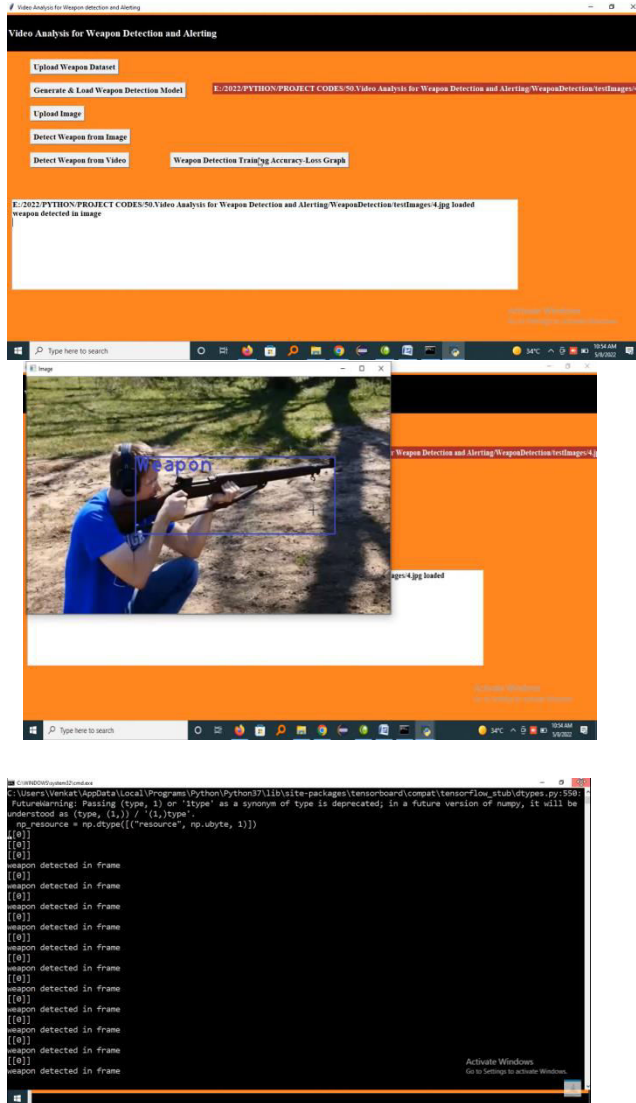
Video Analysis for Weapon detection and Alerting

Video Analysis for Weapon Detection and Alerting

Upload Weapon Dataset

Generate & Load Weapon Detection Model

E:/2022/PYTHON/PROJECT CODES/50.Video Analysis for Weapon Detection and Alerting/WeaponDetection/testImages/

Upload Image

Detect Weapon from Image

Detect Weapon from Video

Weapon Detection Training Accuracy-Loss Graph

E:/2022/PYTHON/PROJECT CODES/50.Video Analysis for Weapon Detection and Alerting/WeaponDetection/testImages/4.jpg loaded
weapon detected in image

Activate Windows
Go to Settings to activate Windows.

Type here to search

34°C

10:54 AM
5/8/2022

Image

Weapon

Weapon Detection and Alerting/WeaponDetection/testImages/4.jp

ages/4.jpg loaded

Activate Windows
Go to Settings to activate Windows.

Type here to search

34°C

10:54 AM
5/8/2022

C:\WINDOWS\system32\cmd.exe

C:\Users\Venkat\AppData\Local\Programs\Python\Python37\lib\site-packages\tensorboard\compat\tensorflow_stub\dtypes.py:550: FutureWarning: Passing (type, 1) or '1type' as a synonym of type is deprecated; in a future version of numpy, it will be understood as (type, (1,)) / '(1,)type'.
  np_resource = np.dtype([("resource", np.ubyte, 1)])
[[0]]
[[0]]
[[0]]
weapon detected in frame
[[0]]
weapon detected in frame
[[0]]
weapon detected in frame
[[0]]
weapon detected in frame
[[0]]
weapon detected in frame
[[0]]
weapon detected in frame
[[0]]
weapon detected in frame
[[0]]
weapon detected in frame
[[0]]
weapon detected in frame
[[0]]
weapon detected in frame

Activate Windows
Go to Settings to activate Windows.